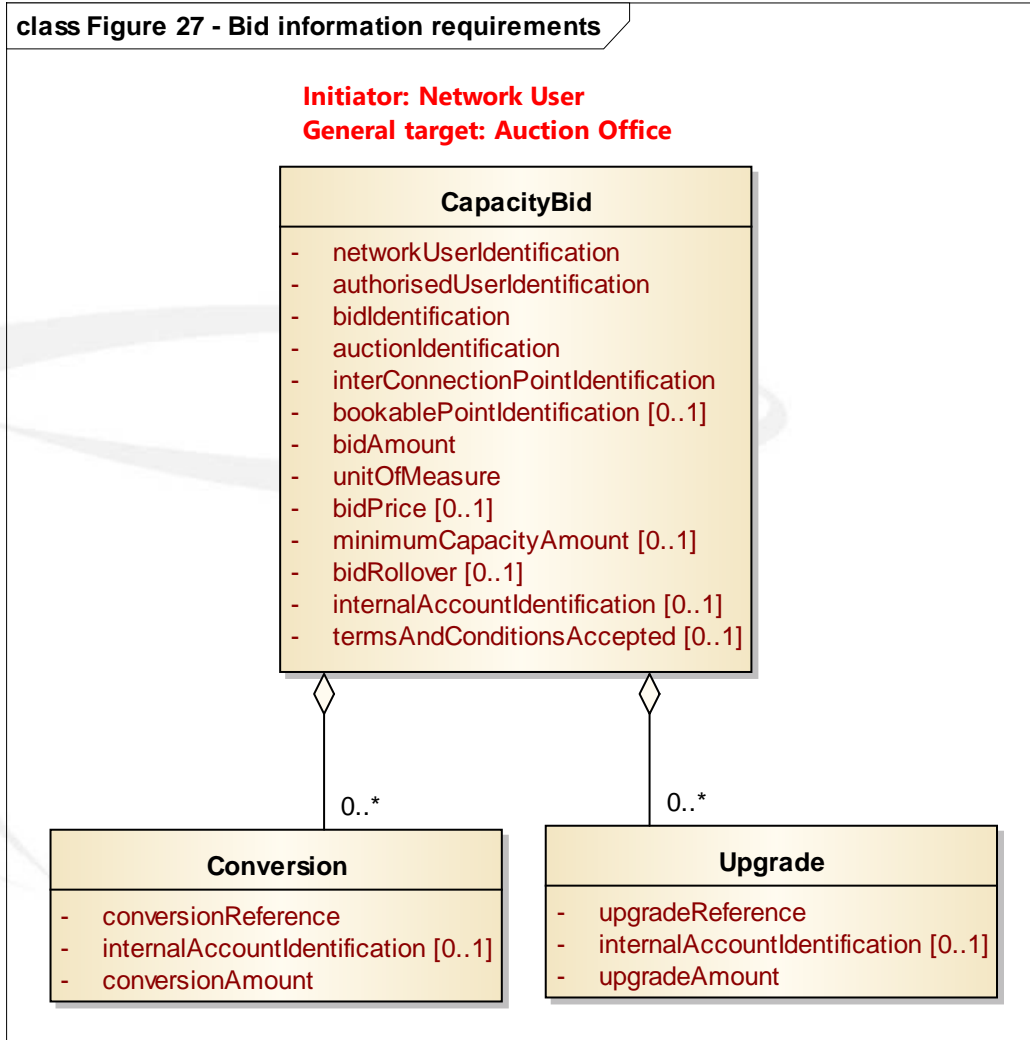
class Figure 27 - Bid information requirements

Initiator: Network User
General target: Auction Office

CapacityBid

- networkUserIdentification
- authorisedUserIdentification
- bidIdentification
- auctionIdentification
- interConnectionPointIdentification
- bookablePointIdentification [0..1]
- bidAmount
- unitOfMeasure
- bidPrice [0..1]
- minimumCapacityAmount [0..1]
- bidRollover [0..1]
- internalAccountIdentification [0..1]
- termsAndConditionsAccepted [0..1]

0..*

0..*

Conversion

- conversionReference
- internalAccountIdentification [0..1]
- conversionAmount

Upgrade

- upgradeReference
- internalAccountIdentification [0..1]
- upgradeAmount